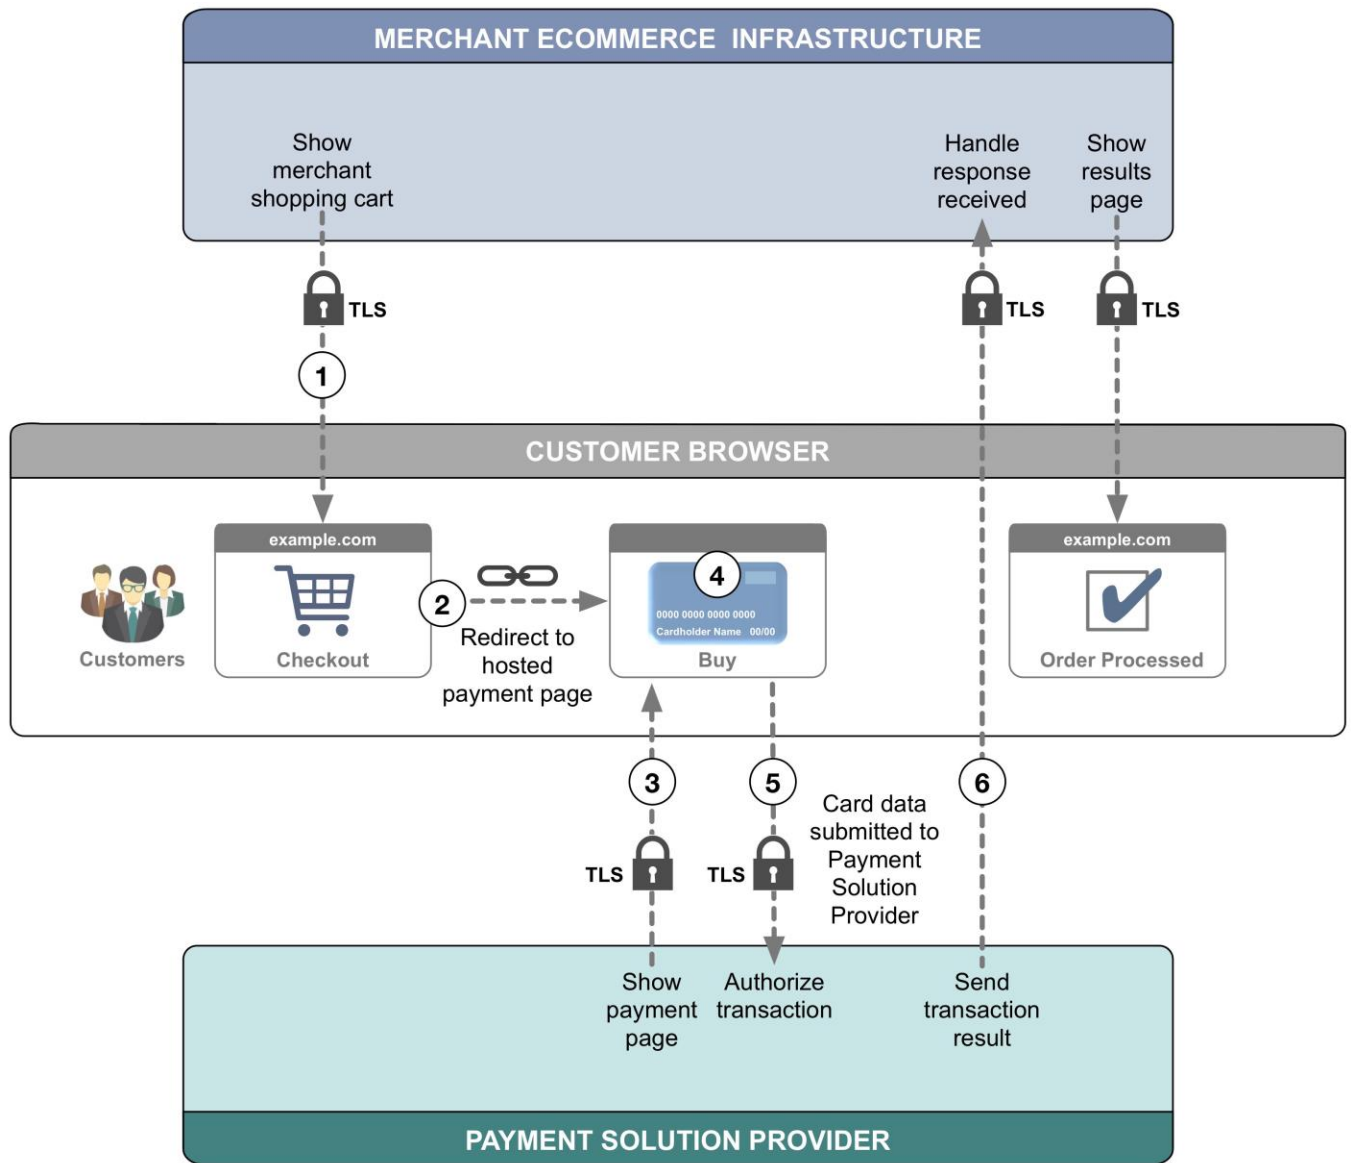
MERCHANT ECOMMERCE INFRASTRUCTURE

Show merchant shopping cart

Handle response received

Show results page

TLS

TLS

TLS

1

CUSTOMER BROWSER

Customers

example.com

Checkout

2

Redirect to hosted payment page

4

0000 0000 0000 0000

Cardholder Name 00/00

Buy

example.com

Order Processed

3

5

6

Card data submitted to Payment Solution Provider

TLS

TLS

Show payment page

Authorize transaction

Send transaction result

PAYMENT SOLUTION PROVIDER